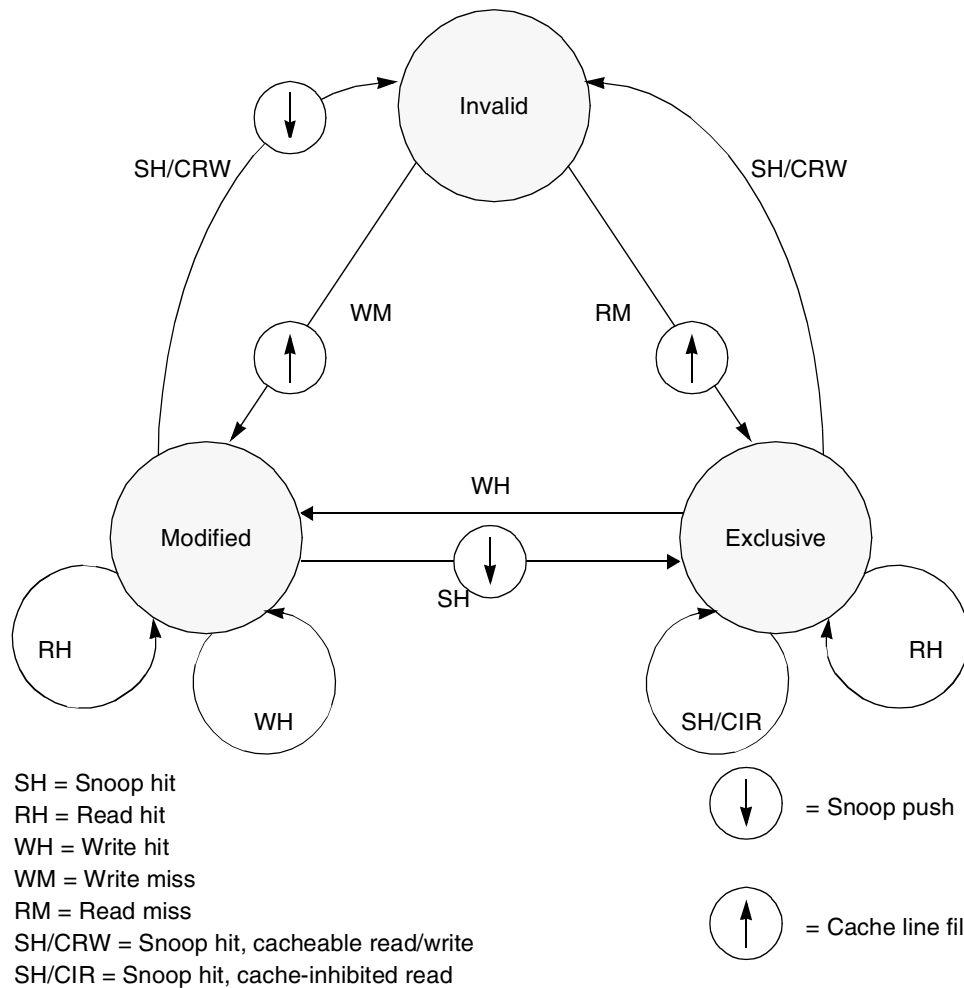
Invalid

SH/CRW

SH/CRW

WM

RM

WH

Modified

Exclusive

SH

RH

WH

SH/CIR

RH

SH = Snoop hit
RH = Read hit
WH = Write hit
WM = Write miss
RM = Read miss
SH/CRW = Snoop hit, cacheable read/write
SH/CIR = Snoop hit, cache-inhibited read

= Snoop push

= Cache line fil